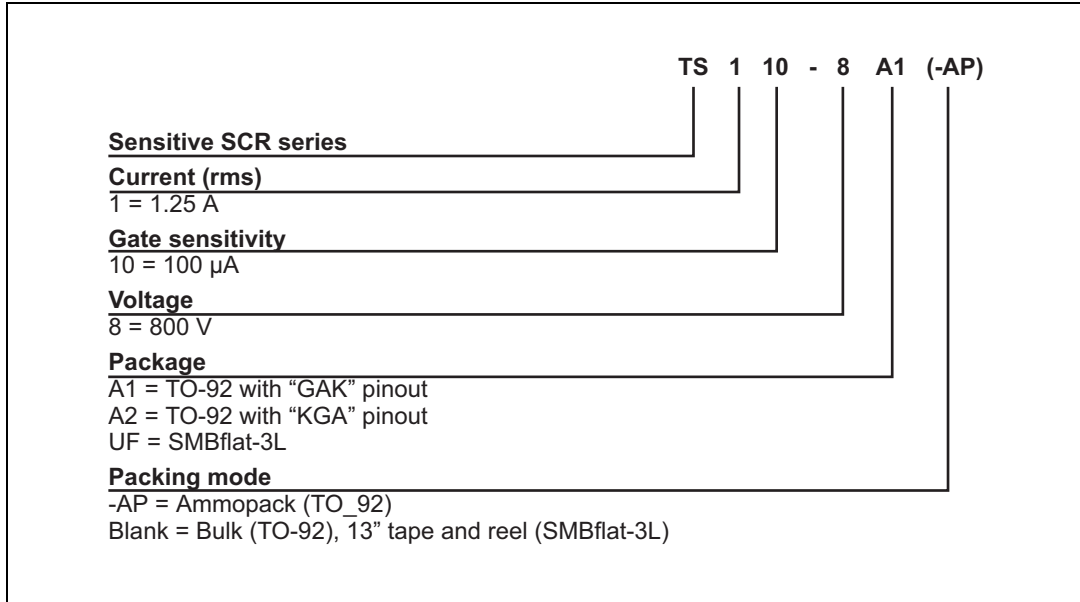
TS 1 10 - 8 A1 (-AP)

Sensitive SCR series

Current (rms)
1 = 1.25 A

Gate sensitivity
10 = 100 µA

Voltage
8 = 800 V

Package
A1 = TO-92 with “GAK” pinout
A2 = TO-92 with “KGA” pinout
UF = SMBflat-3L

Packing mode
-AP = Ammopack (TO_92)
Blank = Bulk (TO-92), 13” tape and reel (SMBflat-3L)